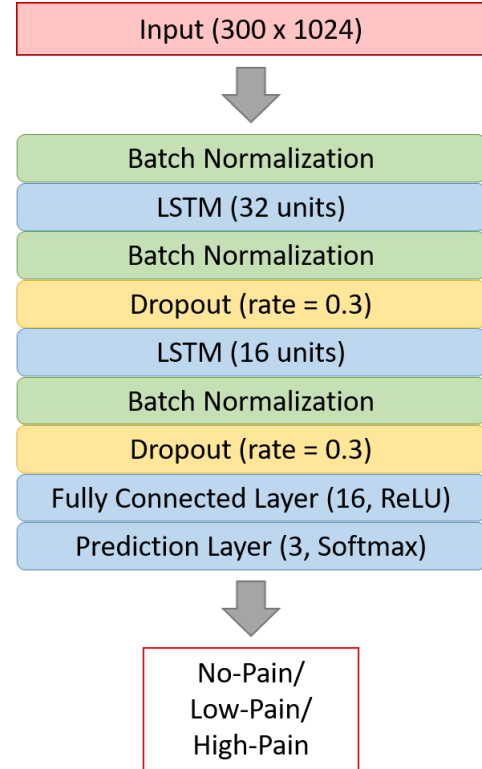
Input (300 x 1024)

Batch Normalization

LSTM (32 units)

Batch Normalization

Dropout (rate = 0.3)

LSTM (16 units)

Batch Normalization

Dropout (rate = 0.3)

Fully Connected Layer (16, ReLU)

Prediction Layer (3, Softmax)

No-Pain/
Low-Pain/
High-Pain